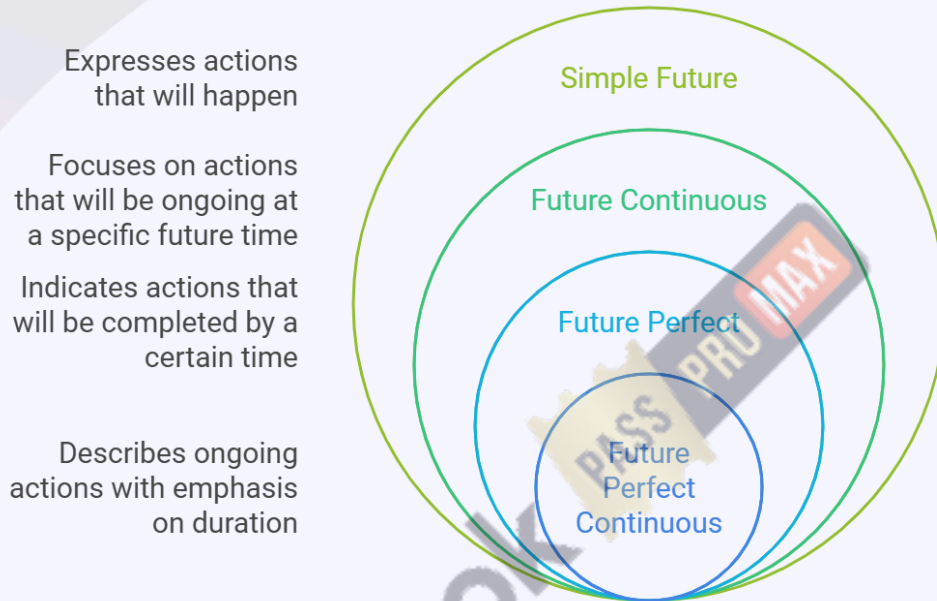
Expresses actions that will happen

Focuses on actions that will be ongoing at a specific future time

Indicates actions that will be completed by a certain time

Describes ongoing actions with emphasis on duration

Simple Future

Future Continuous

Future Perfect

Future Perfect Continuous

OK PASS PRO MAX